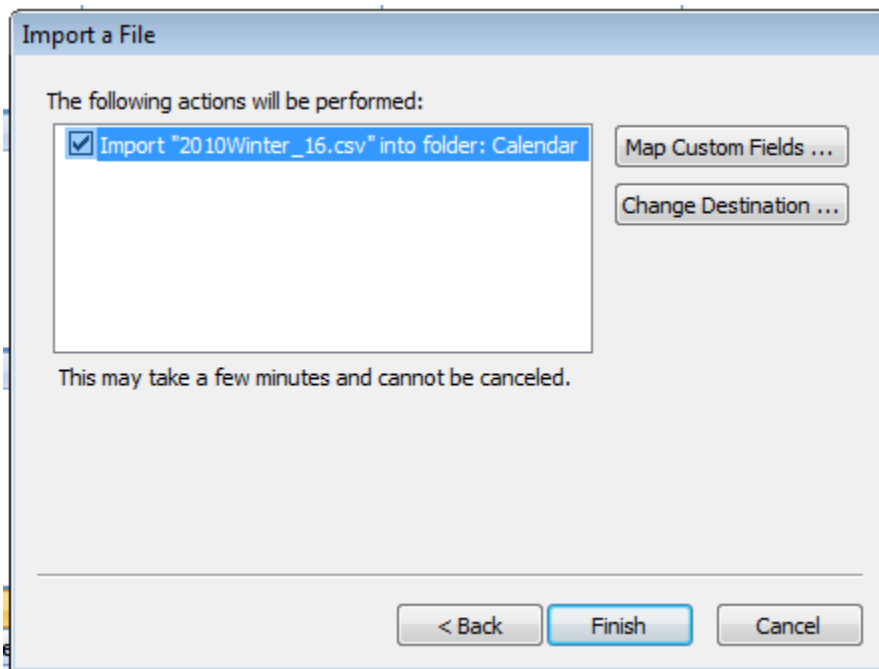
Import a File

The following actions will be performed:

Import "2010Winter_16.csv" into folder: Calendar

Map Custom Fields ...

Change Destination ...

This may take a few minutes and cannot be canceled.

< Back

Finish

Cancel